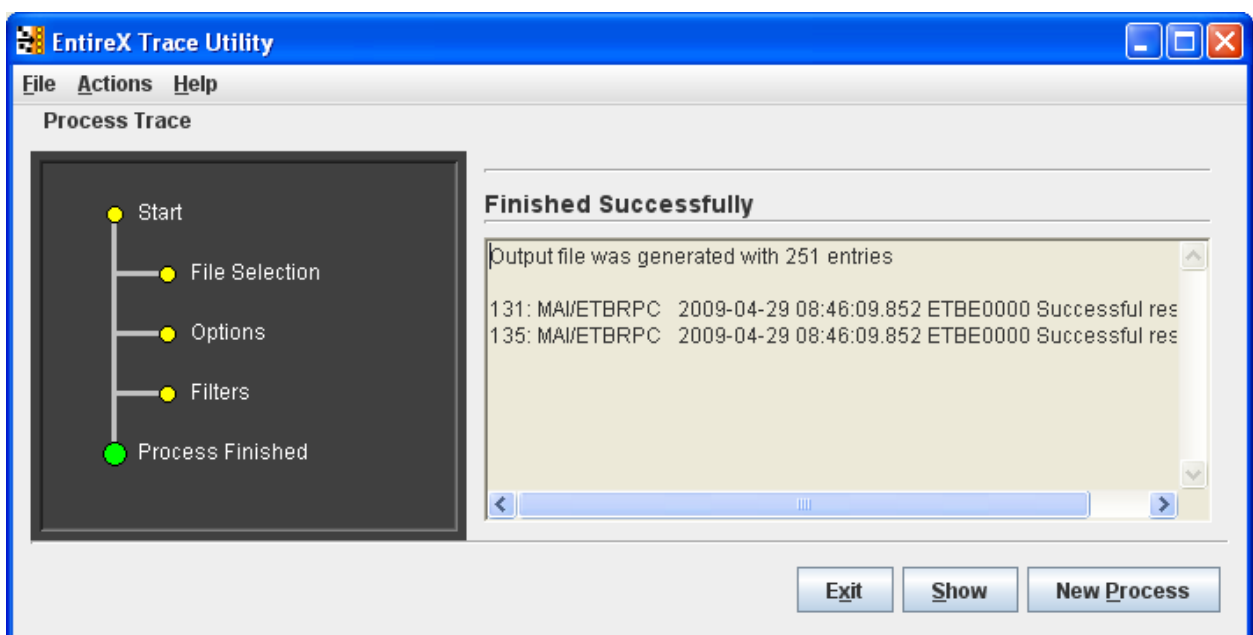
EntireX Trace Utility

File Actions Help

Process Trace

Start

File Selection

Options

Filters

Process Finished

Finished Successfully

Output file was generated with 251 entries

131: MAI/ETBRPC 2009-04-29 08:46:09.852 ETBE0000 Successful res
135: MAI/ETBRPC 2009-04-29 08:46:09.852 ETBE0000 Successful res

Exit Show New Process